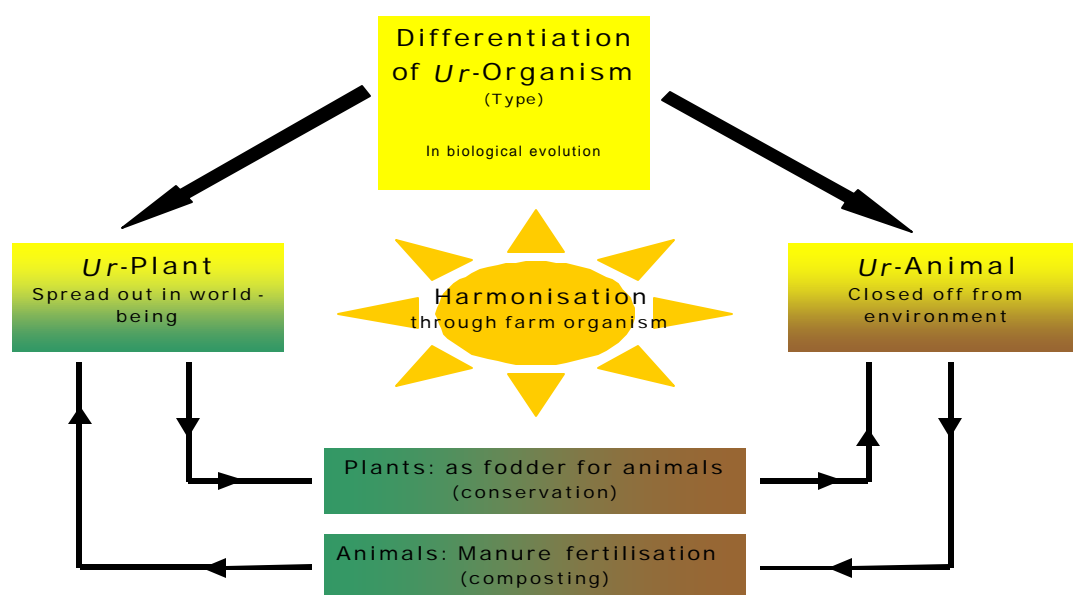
Differentiation of *Ur*-Organism
(Type)

In biological evolution

*Ur*-Plant
Spread out in world-being

Harmonisation
through farm organism

*Ur*-Animal
Closed off from environment

Plants: as fodder for animals
(conservation)

Animals: Manure fertilisation
(composting)